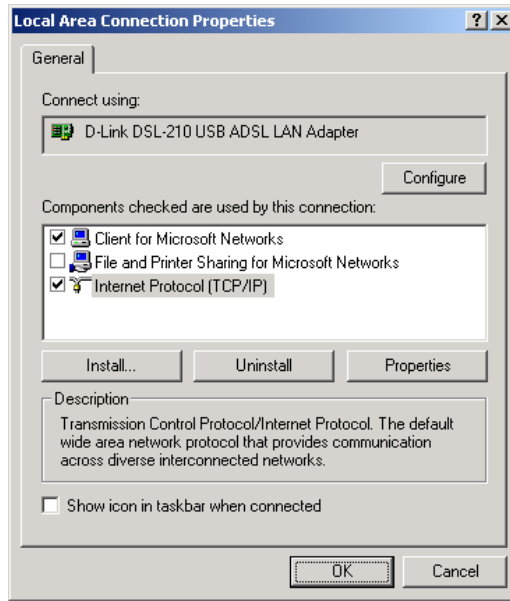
Local Area Connection Properties ? X

General

Connect using:

D-Link DSL-210 USB ADSL LAN Adapter

Configure

Components checked are used by this connection:

Client for Microsoft Networks
File and Printer Sharing for Microsoft Networks
Internet Protocol (TCP/IP)

Install... Uninstall Properties

Description
Transmission Control Protocol/Internet Protocol. The default wide area network protocol that provides communication across diverse interconnected networks.

Show icon in taskbar when connected

OK Cancel